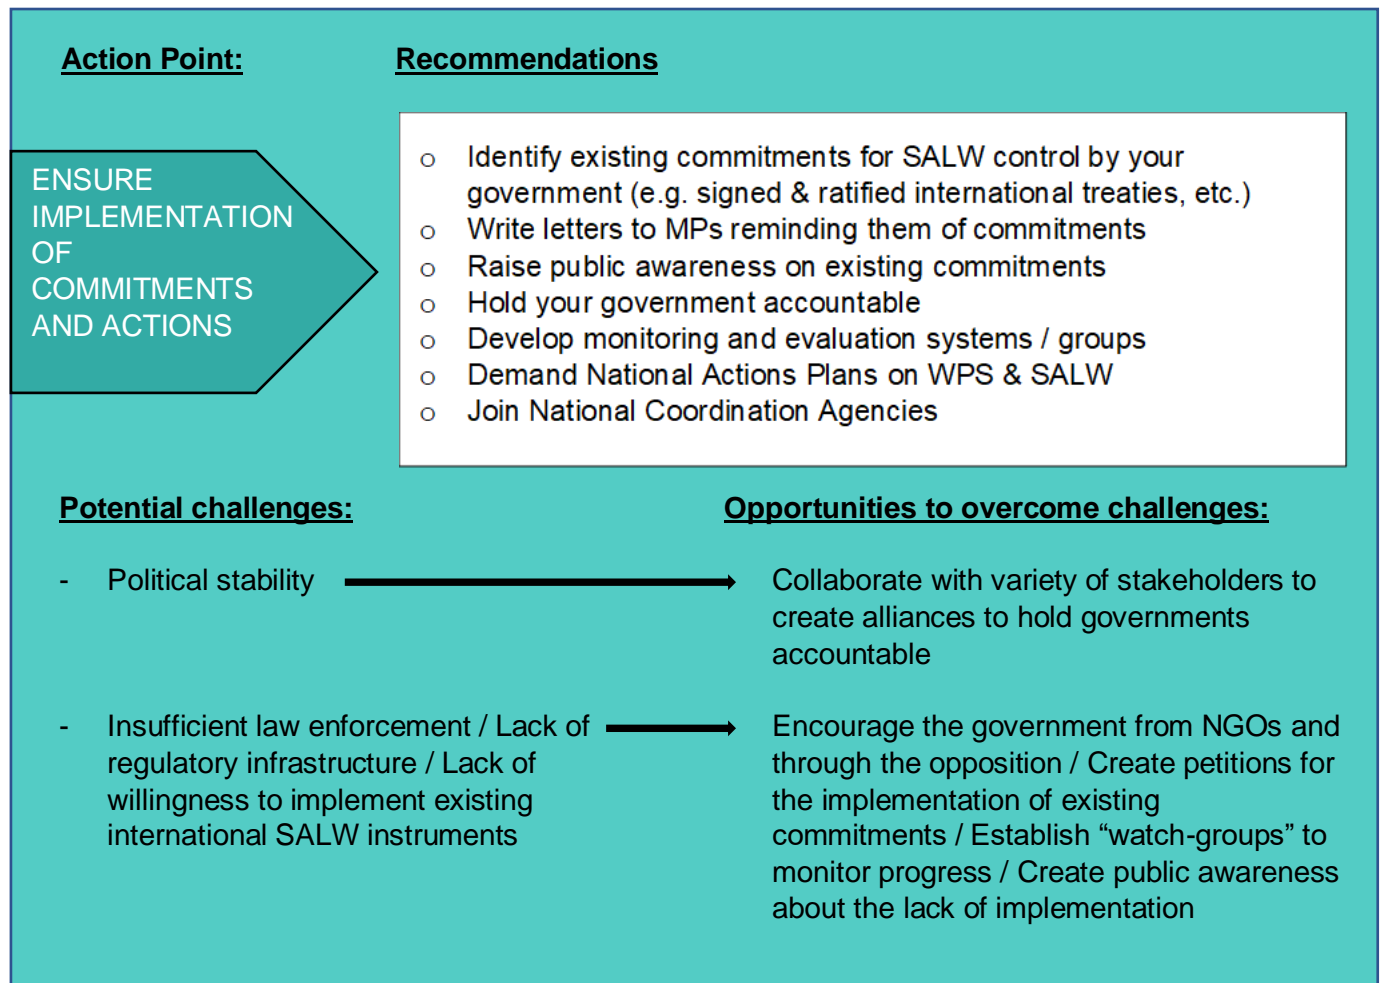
Action Point:

Recommendations

ENSURE IMPLEMENTATION OF COMMITMENTS AND ACTIONS

o Identify existing commitments for SALW control by your government (e.g. signed & ratified international treaties, etc.)
o Write letters to MPs reminding them of commitments
o Raise public awareness on existing commitments
o Hold your government accountable
o Develop monitoring and evaluation systems / groups
o Demand National Actions Plans on WPS & SALW
o Join National Coordination Agencies

Potential challenges:

Opportunities to overcome challenges:

- Political stability

Collaborate with variety of stakeholders to create alliances to hold governments accountable

- Insufficient law enforcement / Lack of regulatory infrastructure / Lack of willingness to implement existing international SALW instruments

Encourage the government from NGOs and through the opposition / Create petitions for the implementation of existing commitments / Establish “watch-groups” to monitor progress / Create public awareness about the lack of implementation